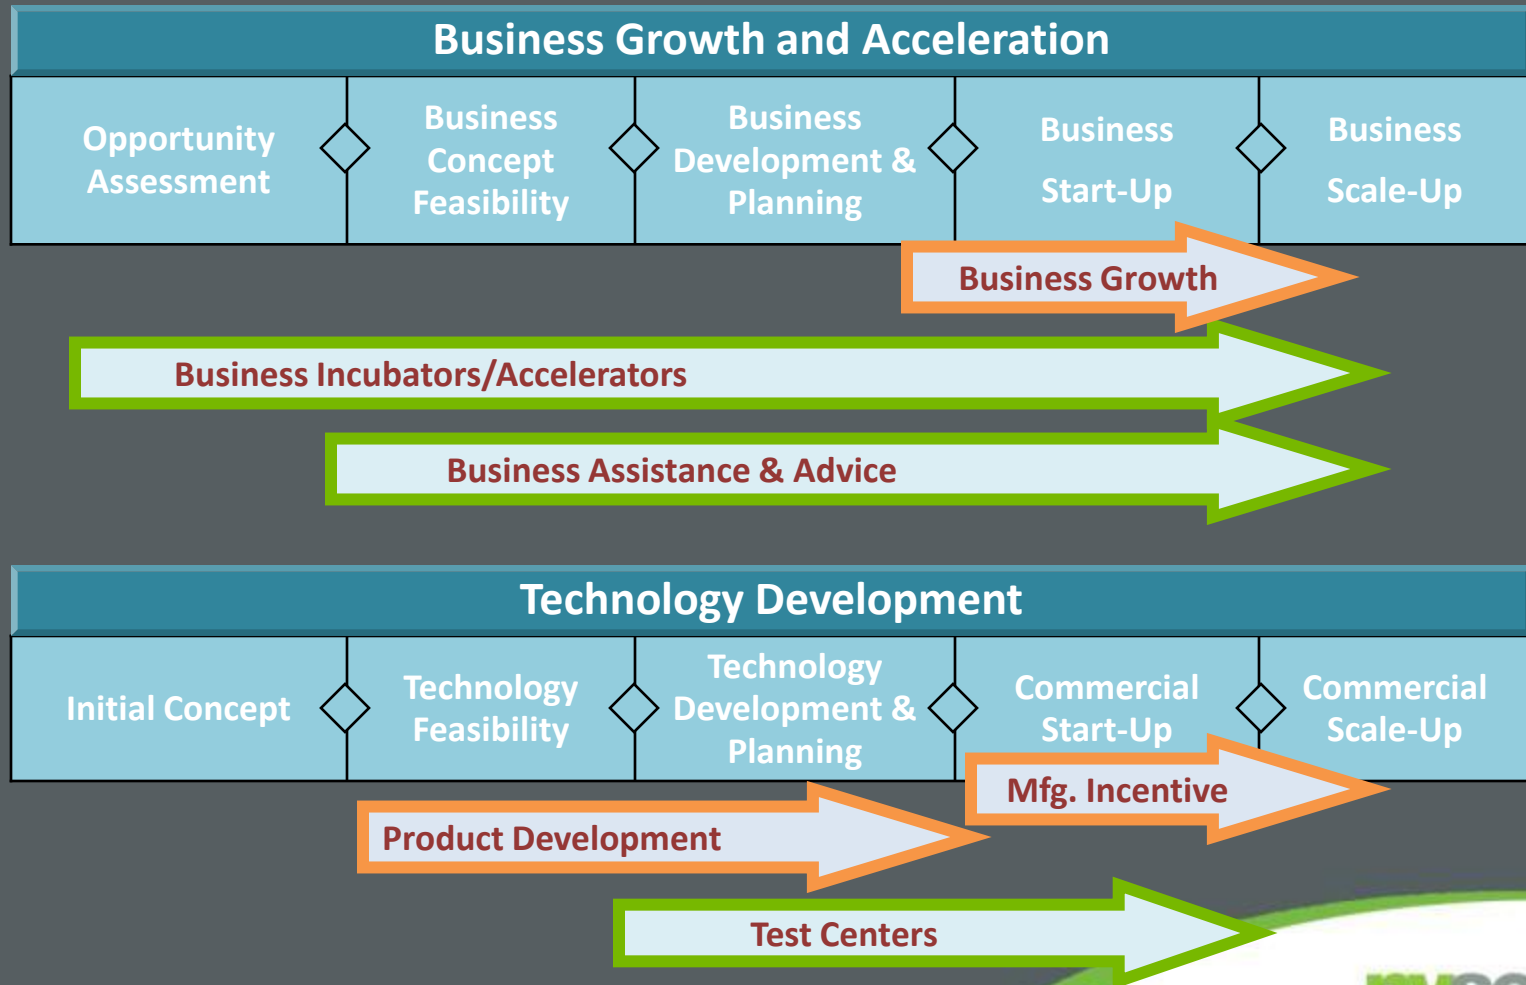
Business Growth and Acceleration

Opportunity Assessment

Business Concept Feasibility

Business Development & Planning

Business Start-Up

Business Scale-Up

Business Growth

Business Incubators/Accelerators

Business Assistance & Advice

Technology Development

Initial Concept

Technology Feasibility

Technology Development & Planning

Commercial Start-Up

Commercial Scale-Up

Mfg. Incentive

Product Development

Test Centers